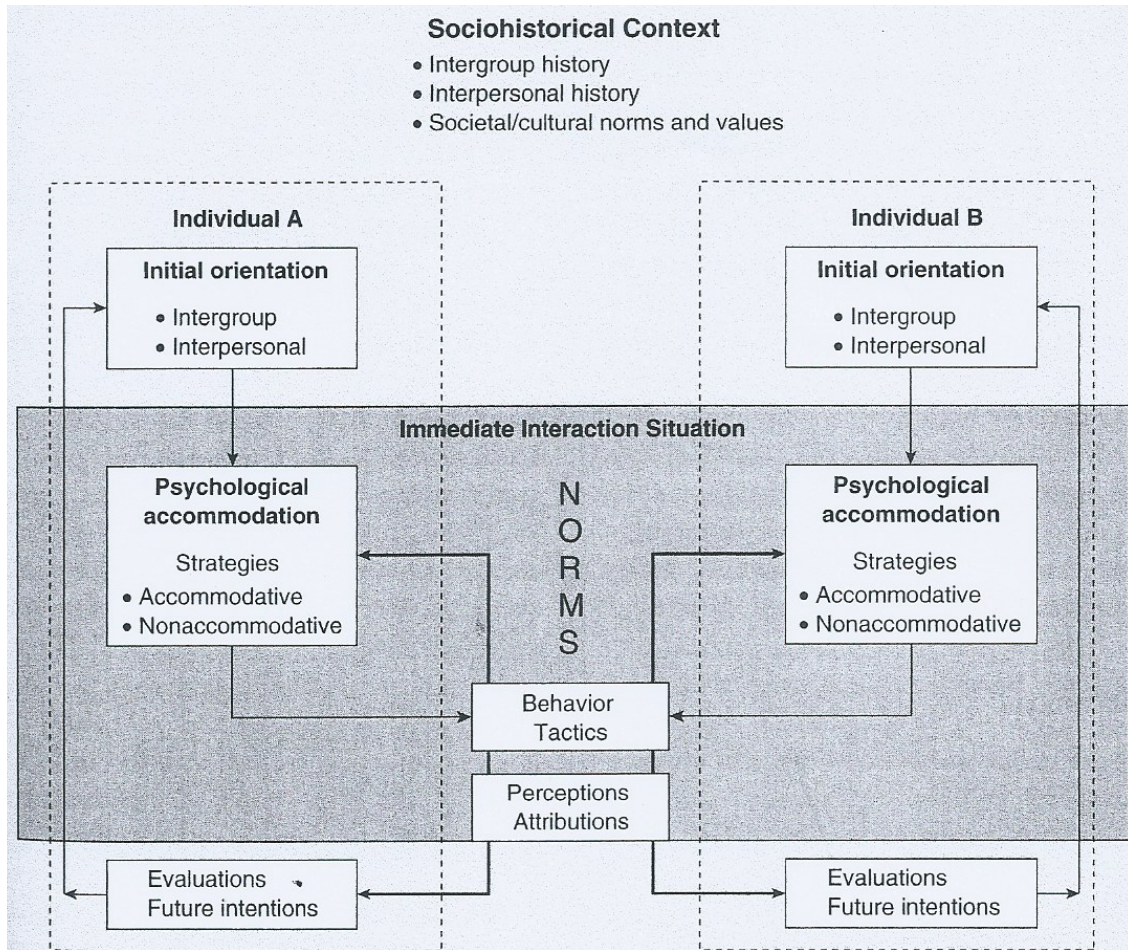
Sociohistorical Context
• Intergroup history
• Interpersonal history
• Societal/cultural norms and values

Individual A

Initial orientation
• Intergroup
• Interpersonal

Individual B

Initial orientation
• Intergroup
• Interpersonal

Immediate Interaction Situation

Psychological accommodation
Strategies
• Accommodative
• Nonaccommodative

N
O
R
M
S

Psychological accommodation
Strategies
• Accommodative
• Nonaccommodative

Behavior
Tactics

Perceptions
Attributions

Evaluations
Future intentions

Evaluations
Future intentions